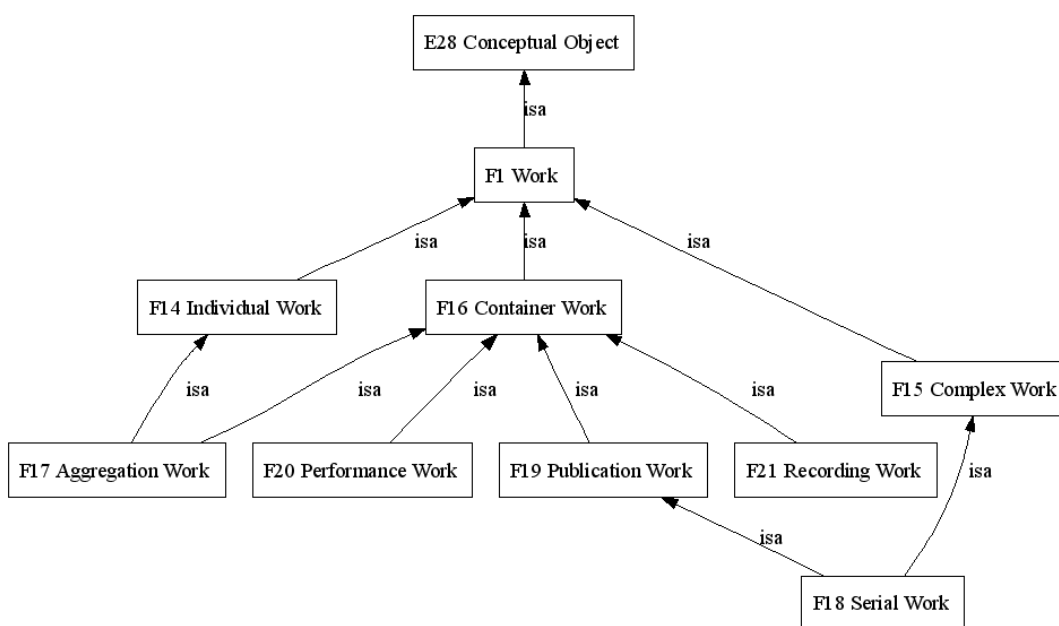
E28 Conceptual Object

isa

F1 Work

isa

isa

isa

F14 Individual Work

F16 Container Work

F15 Complex Work

isa

isa

isa

isa

isa

F17 Aggregation Work

F20 Performance Work

F19 Publication Work

F21 Recording Work

isa

isa

F18 Serial Work